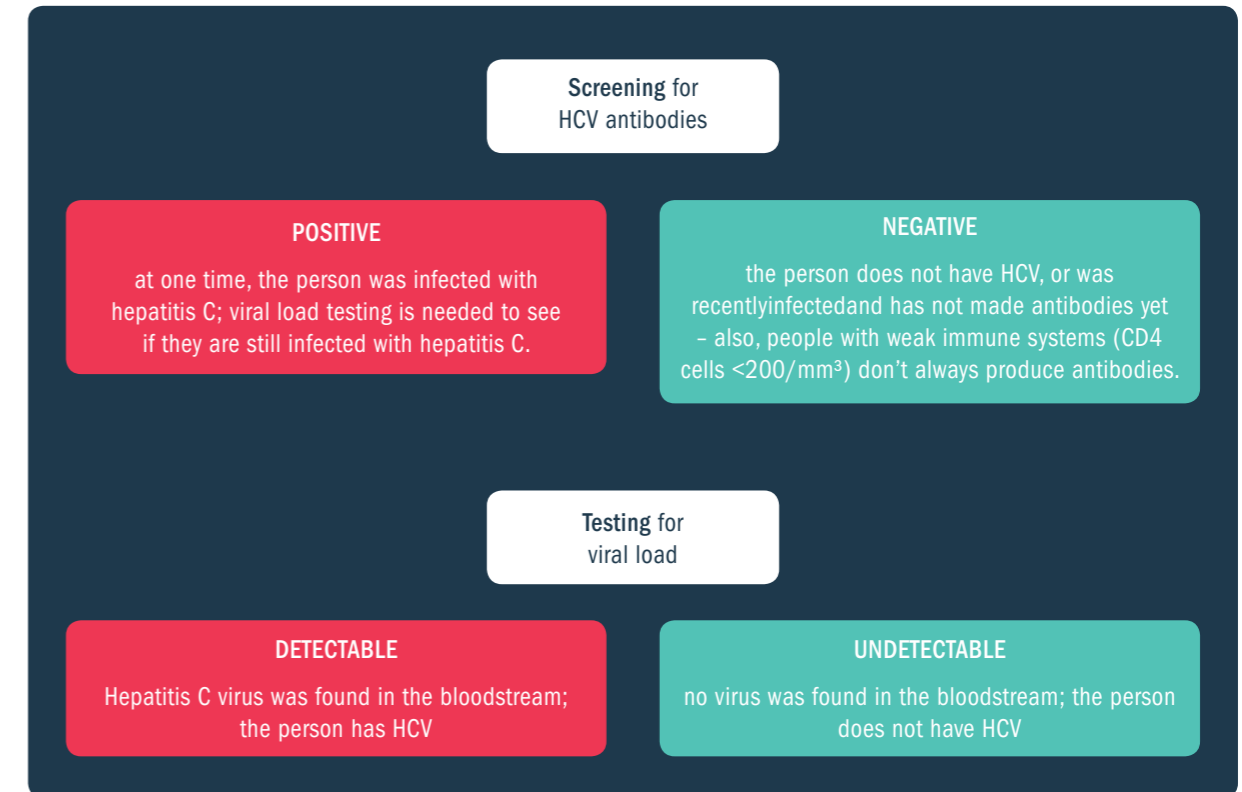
Screening for HCV antibodies

POSITIVE

at one time, the person was infected with hepatitis C; viral load testing is needed to see if they are still infected with hepatitis C.

NEGATIVE

the person does not have HCV, or was recentlyinfectedand has not made antibodies yet – also, people with weak immune systems (CD4 cells <200/mm³) don't always produce antibodies.

Testing for viral load

DETECTABLE

Hepatitis C virus was found in the bloodstream; the person has HCV

UNDETECTABLE

no virus was found in the bloodstream; the person does not have HCV